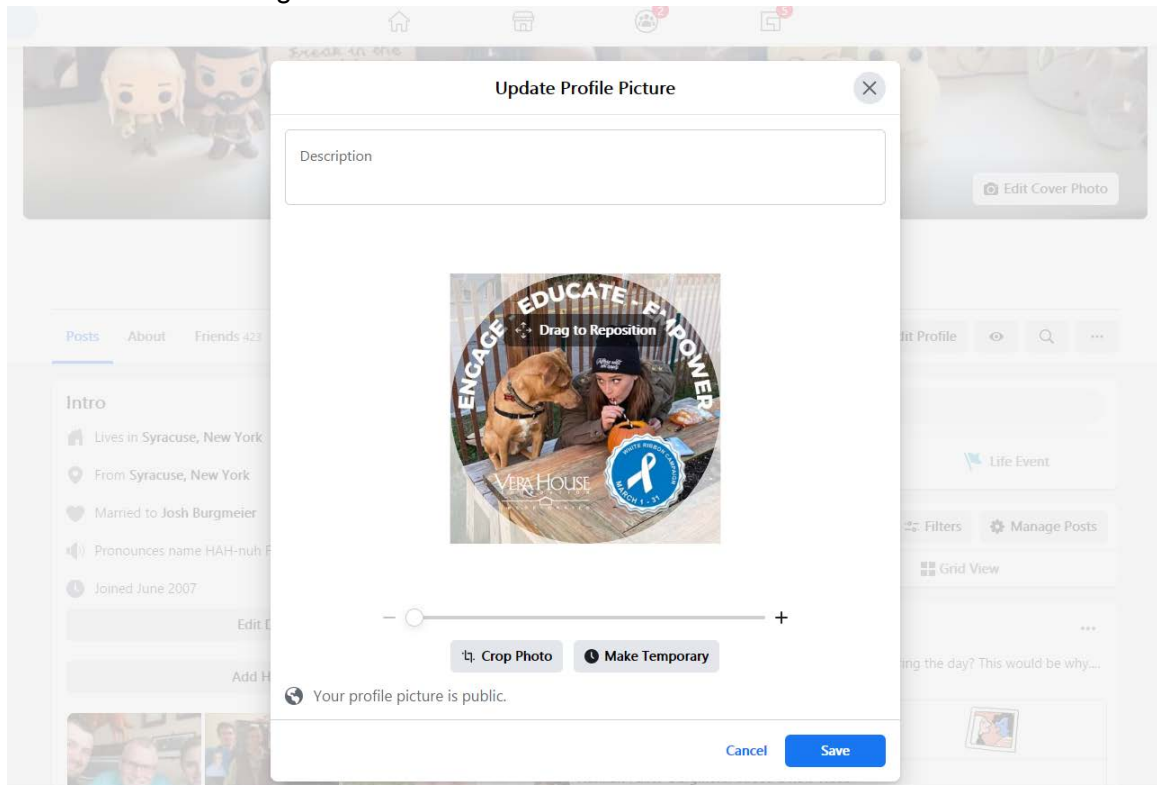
Update Profile Picture

Description

Edit Cover Photo

ENGAGE - EDUCATE - EMPOWER

Drag to Reposition

VERA HOUSE

WHITE RIBBON CAMPAIGN MARCH 1 - 31

Posts About Friends 423

dit Profile

Intro

Lives in Syracuse, New York

From Syracuse, New York

Married to Josh Burgmeier

Pronounces name HAH-nuh

Joined June 2007

Edit

Add

Life Event

Filters Manage Posts

Grid View

ing the day? This would be why...

−  +

Crop Photo Make Temporary

Your profile picture is public.

Cancel Save